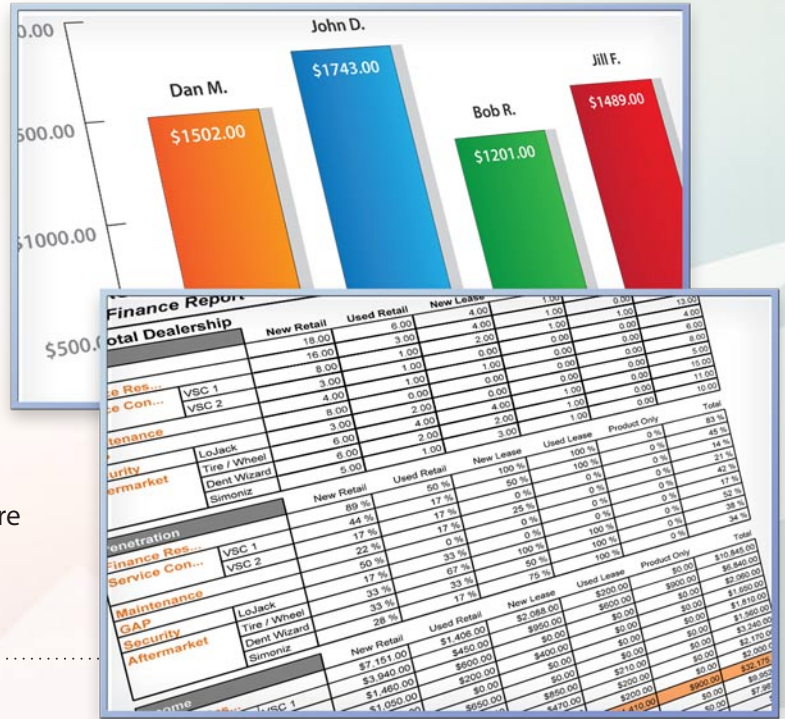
0.00
$500.00
$1000.00
$500.0

John D.
Dan M.
Jill F.
Bob R.
$1743.00
$1502.00
$1489.00
$1201.00

Finance Report
Total Dealership

| | | New Retail | Used Retail | New Lease | | | |
|---|---|---|---|---|---|---|---|
| | | 18.00 | 6.00 | 4.00 | 1.00 | 0.00 | 13.00 |
| | | 16.00 | 3.00 | 4.00 | 1.00 | 1.00 | 4.00 |
| | | 8.00 | 1.00 | 2.00 | 0.00 | 0.00 | 6.00 |
| e Res... | VSC 1 | 3.00 | 1.00 | 0.00 | 0.00 | 0.00 | 8.00 |
| e Con... | VSC 2 | 4.00 | 1.00 | 1.00 | 0.00 | 0.00 | 5.00 |
| | | 8.00 | 0.00 | 0.00 | 0.00 | 0.00 | 10.00 |
| ntenance | | 3.00 | 2.00 | 4.00 | 0.00 | 0.00 | 11.00 |
| | LoJack | 6.00 | 4.00 | 2.00 | 1.00 | 0.00 | 10.00 |
| urity | Tire / Wheel | 6.00 | 2.00 | 3.00 | 1.00 | | |
| ftermarket | Dent Wizard | 5.00 | 1.00 | | | | |
| | Simoniz | | | | | | |

| | | New Retail | Used Retail | New Lease | Used Lease | Product Only | Total |
|---|---|---|---|---|---|---|---|
| | | 89 % | 50 % | 100 % | 100 % | 0 % | 83 % |
| | | 44 % | 17 % | 50 % | 100 % | 0 % | 45 % |
| enetration | | 17 % | 17 % | 0 % | 0 % | 0 % | 14 % |
| Finance Res... | VSC 1 | 22 % | 17 % | 25 % | 0 % | 0 % | 21 % |
| Service Con... | VSC 2 | 50 % | 0 % | 0 % | 0 % | 0 % | 42 % |
| | | 17 % | 33 % | 100 % | 100 % | 0 % | 17 % |
| Maintenance | | 33 % | 67 % | 50 % | 100 % | 0 % | 52 % |
| GAP | LoJack | 33 % | 33 % | 75 % | 100 % | 0 % | 38 % |
| Security | Tire / Wheel | 28 % | 17 % | | | | 34 % |
| Aftermarket | Dent Wizard | | | | | | |
| | Simoniz | | | | | | |

| | | New Retail | Used Retail | New Lease | Used Lease | Product Only | Total |
|---|---|---|---|---|---|---|---|
| | | $7,151.00 | $1,406.00 | $2,088.00 | $200.00 | $0.00 | $10,845.00 |
| | | $3,940.00 | $450.00 | $950.00 | $600.00 | $900.00 | $6,840.00 |
| | | $1,460.00 | $600.00 | $0.00 | $0.00 | $0.00 | $2,060.00 |
| ome | VSC 1 | $1,050.00 | $200.00 | $400.00 | $0.00 | $0.00 | $1,650.00 |
| | | | $0.00 | $0.00 | $0.00 | $0.00 | $1,610.00 |
| | | | $650.00 | $850.00 | $210.00 | $0.00 | $1,560.00 |
| | | | | $470.00 | $200.00 | $0.00 | $3,240.00 |
| | | | | | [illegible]410.00 | $900.00 | $2,170.00 |
| | | | | | | $0.00 | $2,000 |
| | | | | | | $0.00 | $32,17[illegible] |
| | | | | | | | $9,95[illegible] |
| | | | | | | | $7,9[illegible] |

re